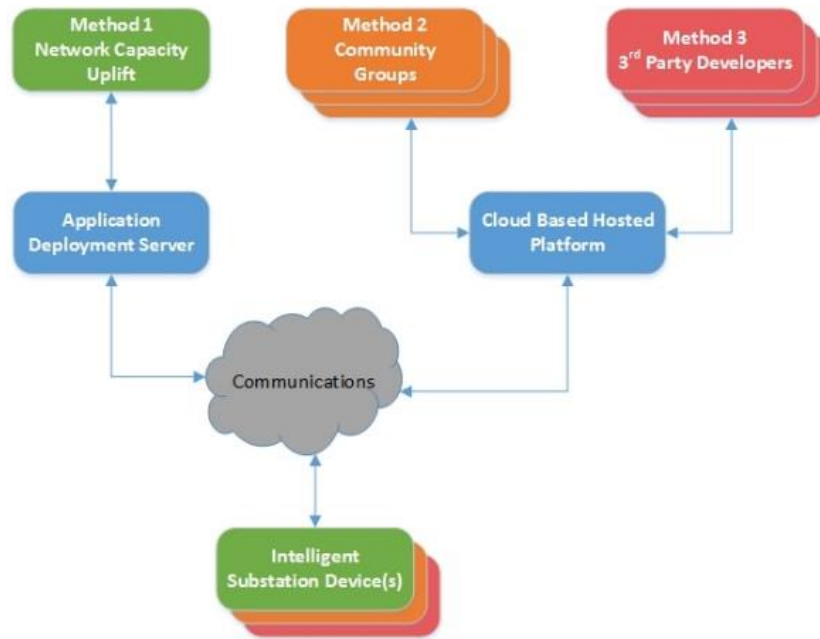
Method 1
Network Capacity Uplift

Method 2
Community Groups

Method 3
$3^{rd}$ Party Developers

Application Deployment Server

Cloud Based Hosted Platform

Communications

Intelligent Substation Device(s)